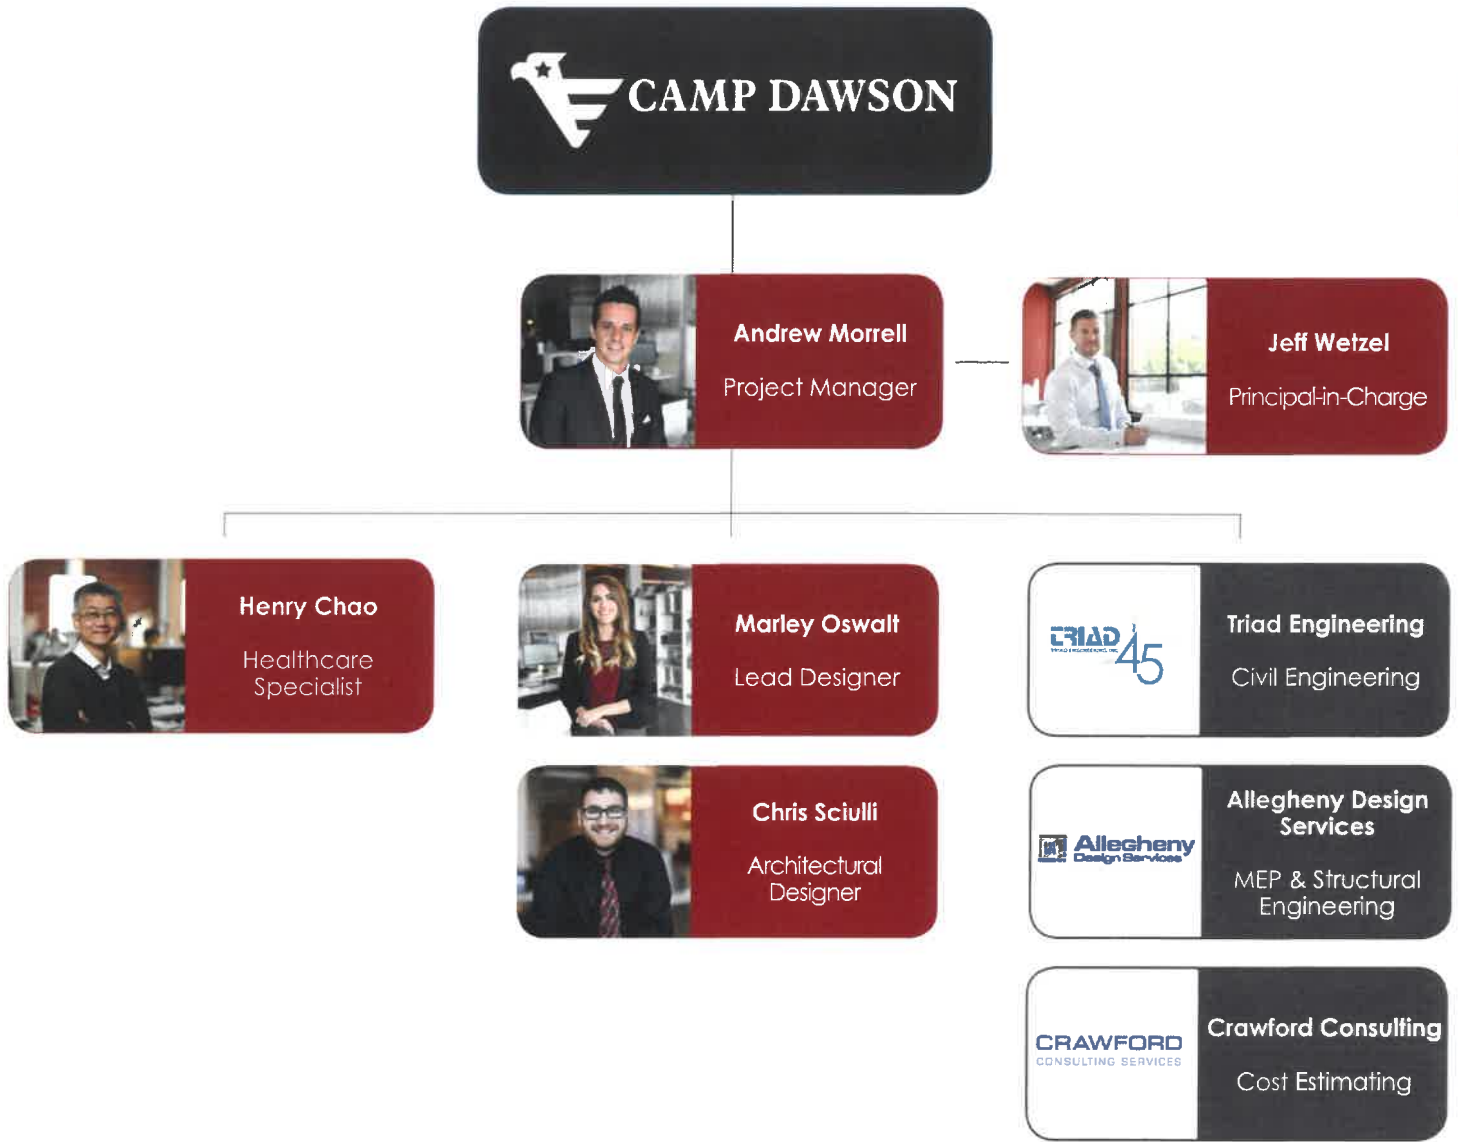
CAMP DAWSON

Andrew Morrell
Project Manager

Jeff Wetzel
Principal-in-Charge

Henry Chao
Healthcare Specialist

Marley Oswalt
Lead Designer

TRIAD 45

Triad Engineering
Civil Engineering

Chris Sciulli
Architectural Designer

Allegheny Design Services

Allegheny Design Services
MEP & Structural Engineering

CRAWFORD CONSULTING SERVICES

Crawford Consulting
Cost Estimating